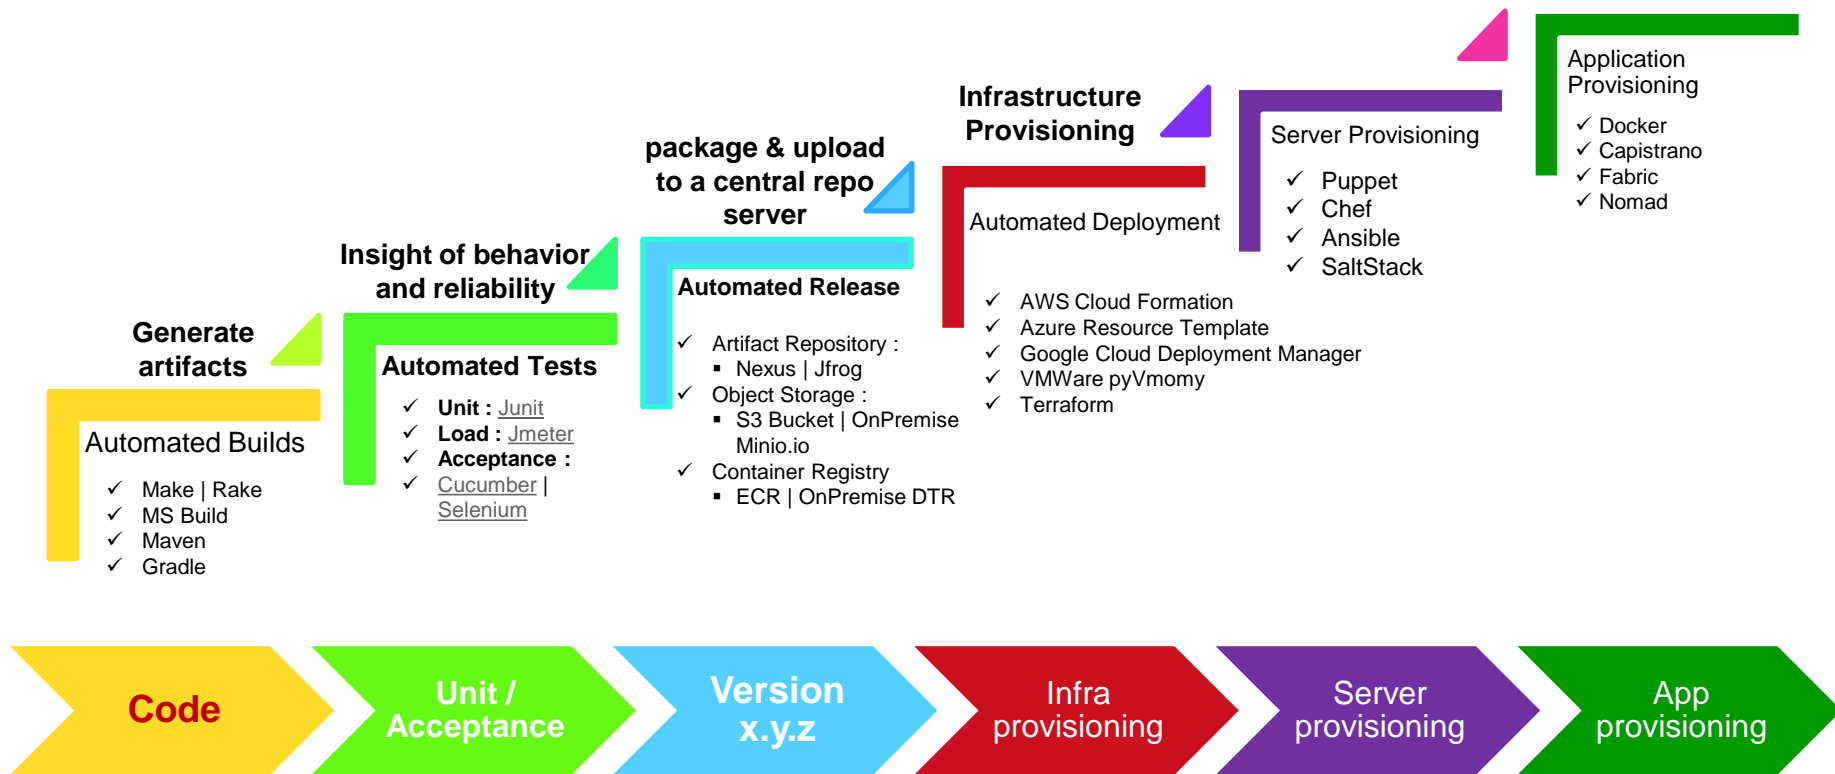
Generate artifacts

Automated Builds

✓ Make | Rake
✓ MS Build
✓ Maven
✓ Gradle

Insight of behavior and reliability

Automated Tests

✓ Unit : Junit
✓ Load : Jmeter
✓ Acceptance :
✓ Cucumber | Selenium

package & upload to a central repo server

Automated Release

✓ Artifact Repository :
▪ Nexus | Jfrog
✓ Object Storage :
▪ S3 Bucket | OnPremise Minio.io
✓ Container Registry
▪ ECR | OnPremise DTR

Infrastructure Provisioning

Automated Deployment

✓ AWS Cloud Formation
✓ Azure Resource Template
✓ Google Cloud Deployment Manager
✓ VMWare pyVmomy
✓ Terraform

Server Provisioning

✓ Puppet
✓ Chef
✓ Ansible
✓ SaltStack

Application Provisioning

✓ Docker
✓ Capistrano
✓ Fabric
✓ Nomad

Code

Unit / Acceptance

Version x.y.z

Infra provisioning

Server provisioning

App provisioning